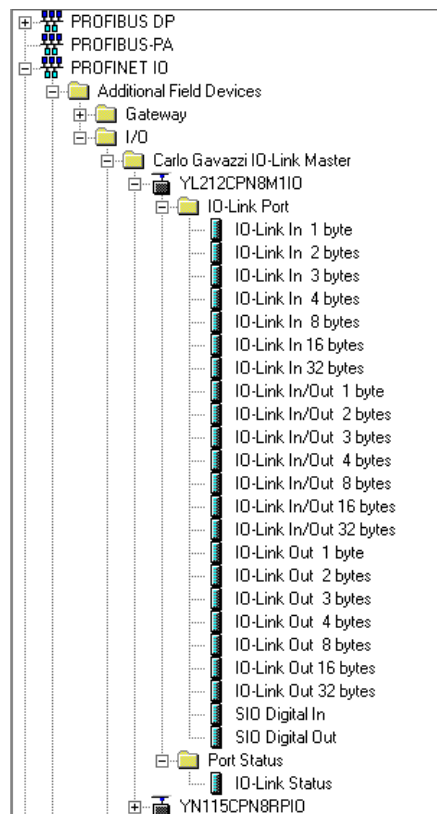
PROFIBUS DP
PROFIBUS-PA
PROFINET IO
Additional Field Devices
Gateway
I/O
Carlo Gavazzi IO-Link Master
YL212CPN8M1IO
IO-Link Port
IO-Link In 1 byte
IO-Link In 2 bytes
IO-Link In 3 bytes
IO-Link In 4 bytes
IO-Link In 8 bytes
IO-Link In 16 bytes
IO-Link In 32 bytes
IO-Link In/Out 1 byte
IO-Link In/Out 2 bytes
IO-Link In/Out 3 bytes
IO-Link In/Out 4 bytes
IO-Link In/Out 8 bytes
IO-Link In/Out 16 bytes
IO-Link In/Out 32 bytes
IO-Link Out 1 byte
IO-Link Out 2 bytes
IO-Link Out 3 bytes
IO-Link Out 4 bytes
IO-Link Out 8 bytes
IO-Link Out 16 bytes
IO-Link Out 32 bytes
SIO Digital In
SIO Digital Out
Port Status
IO-Link Status
YN115CPN8RPIO